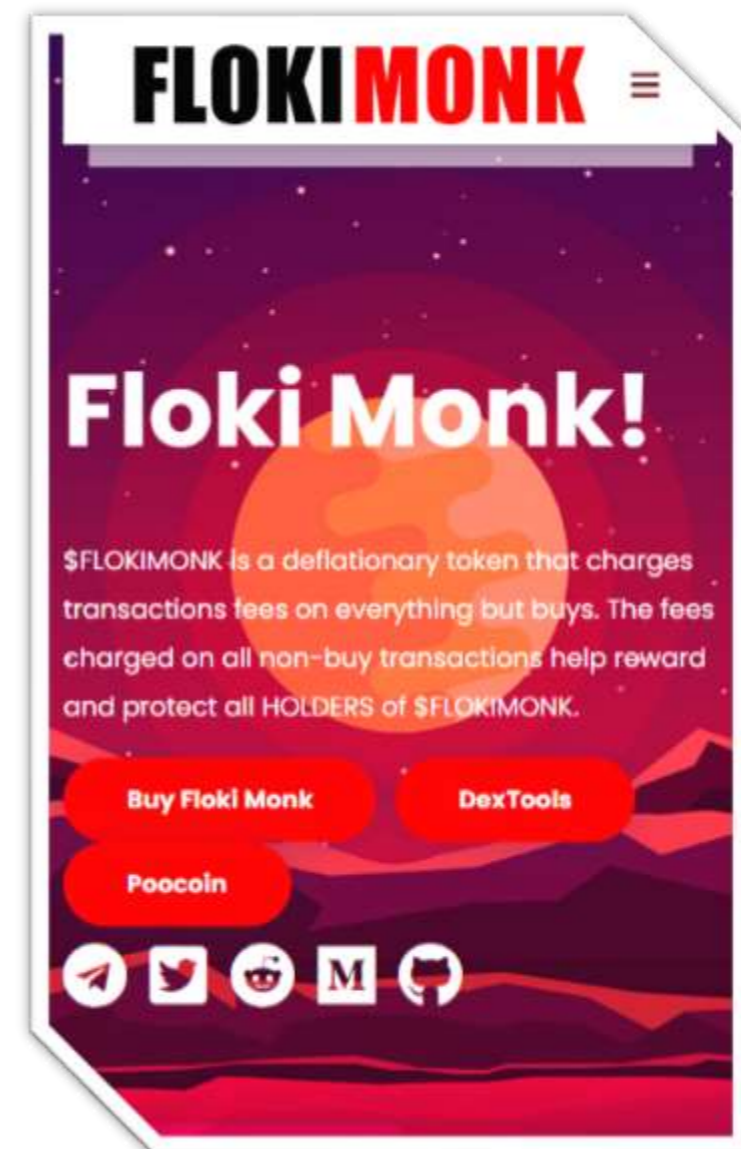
FLOKIMONK

Floki Monk!

$FLOKIMONK is a deflationary token that charges transactions fees on everything but buys. The fees charged on all non-buy transactions help reward and protect all HOLDERS of $FLOKIMONK.

Buy Floki Monk

DexTools

Poocoin